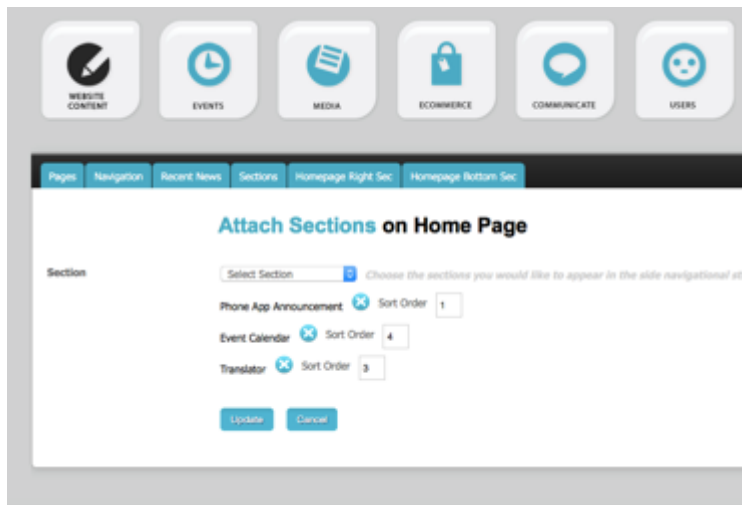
WEBSITE CONTENT

EVENTS

MEDIA

ECOMMERCE

COMMUNICATE

USERS

Pages Navigation Recent News Sections Homepage Right Sec Homepage Bottom Sec

Attach Sections on Home Page

Section

Select Section

Choose the sections you would like to appear in the side navigational st

Phone App Announcement Sort Order 1

Event Calendar Sort Order 4

Translator Sort Order 3

Update Cancel